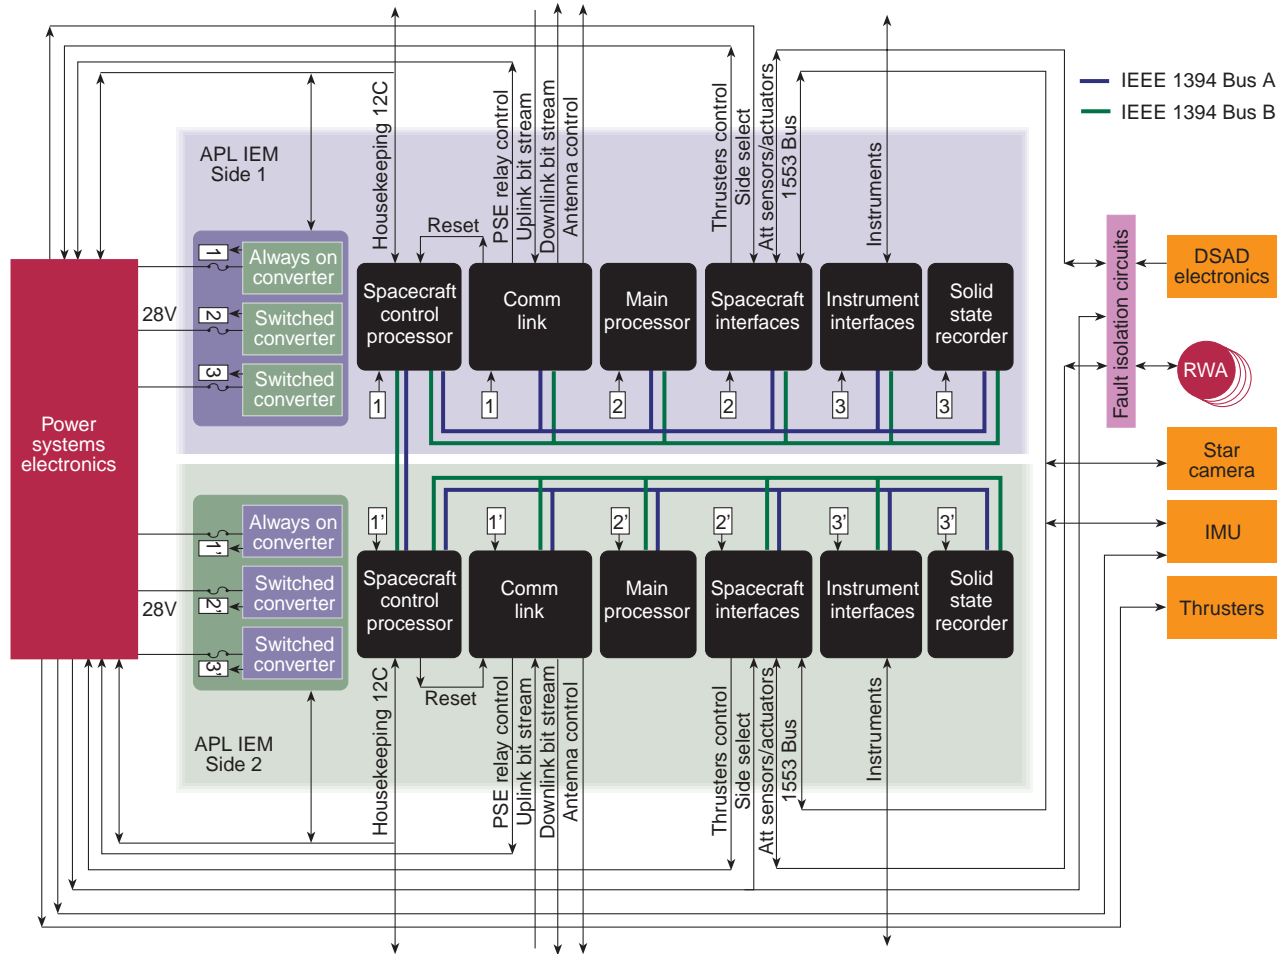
IEEE 1394 Bus A
IEEE 1394 Bus B

APL IEM
Side 1

Housekeeping 12C
PSE relay control
Uplink bit stream
Downlink bit stream
Antenna control
Thrusters control
Side select
Att sensors/actuators
1553 Bus
Instruments

Reset

Power systems electronics

28V

1 Always on converter
2 Switched converter
3 Switched converter

Spacecraft control processor
Comm link
Main processor
Spacecraft interfaces
Instrument interfaces
Solid state recorder

1
1
2
2
3
3

Fault isolation circuits

DSAD electronics
RWA
Star camera
IMU
Thrusters

1'
1'
2'
2'
3'
3'

Spacecraft control processor
Comm link
Main processor
Spacecraft interfaces
Instrument interfaces
Solid state recorder

28V

1' Always on converter
2' Switched converter
3' Switched converter

Reset

APL IEM
Side 2

Housekeeping 12C
PSE relay control
Uplink bit stream
Downlink bit stream
Antenna control
Thrusters control
Side select
Att sensors/actuators
1553 Bus
Instruments